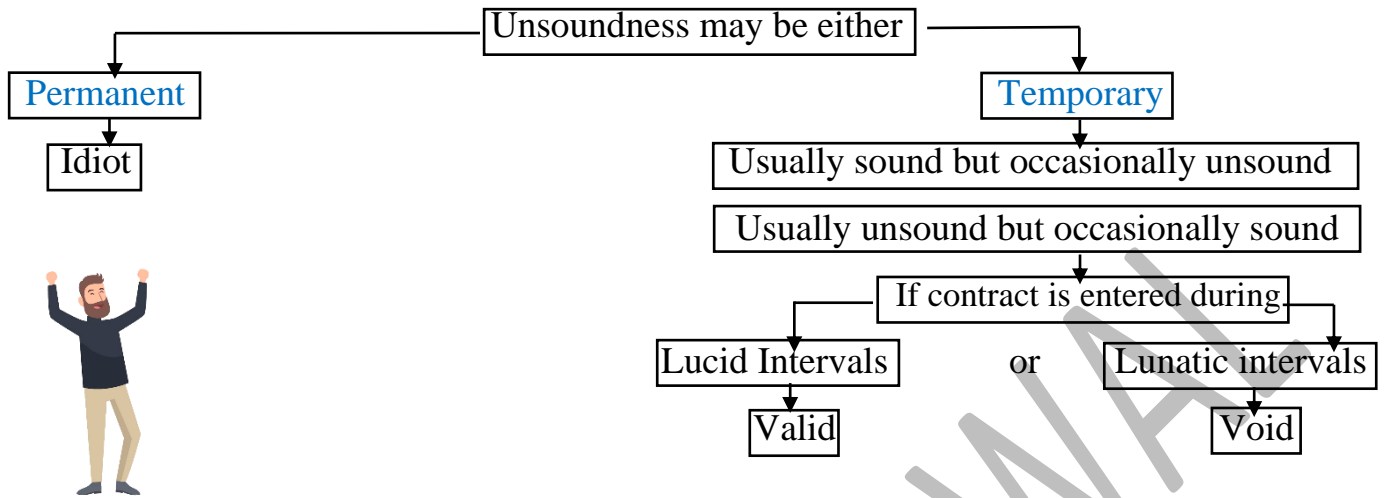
Unsoundness may be either

Permanent

Idiot

Temporary

Usually sound but occasionally unsound

Usually unsound but occasionally sound

If contract is entered during

Lucid Intervals

Valid

or

Lunatic intervals

Void